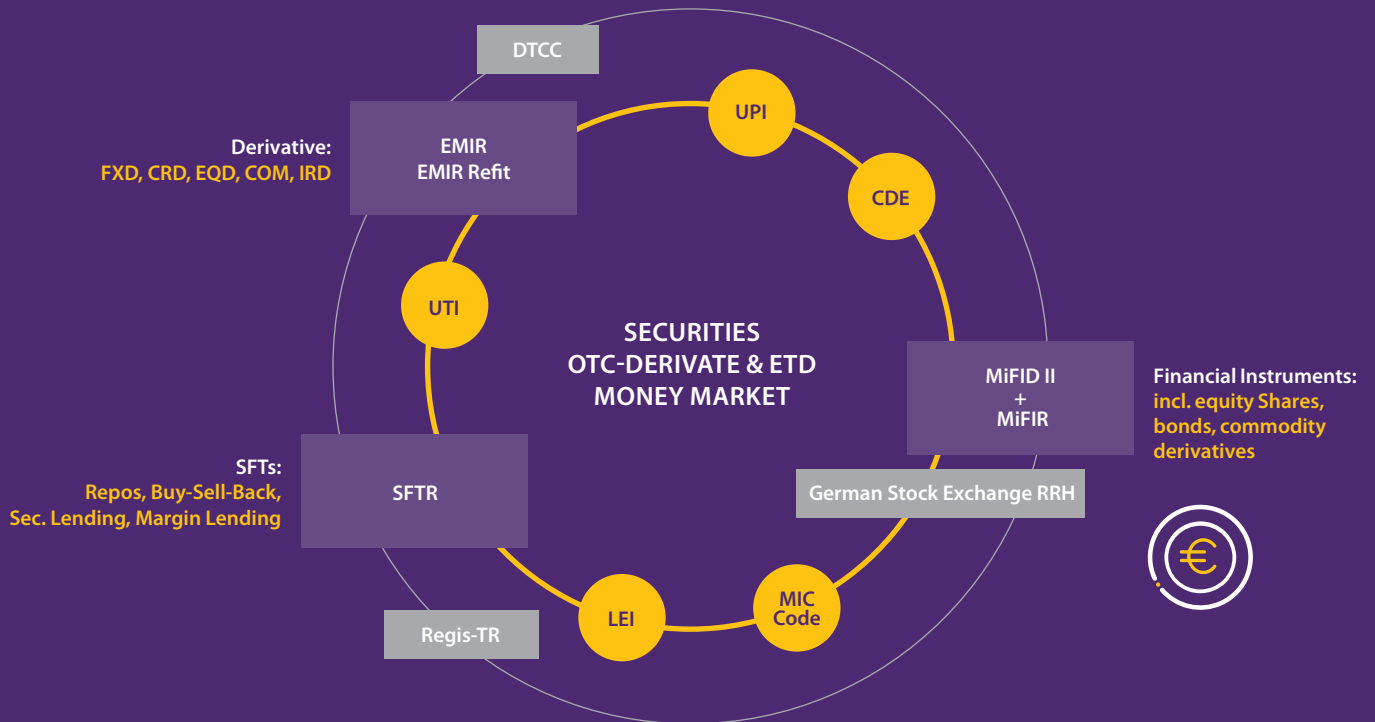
DTCC

Derivative:
FXD, CRD, EQD, COM, IRD

EMIR
EMIR Refit

UPI

CDE

UTI

SECURITIES
OTC-DERIVATE & ETD
MONEY MARKET

MiFID II
+
MiFIR

Financial Instruments:
incl. equity Shares, bonds, commodity derivatives

German Stock Exchange RRH

SFTs:
Repos, Buy-Sell-Back, Sec. Lending, Margin Lending

SFTR

LEI

MIC
Code

Regis-TR